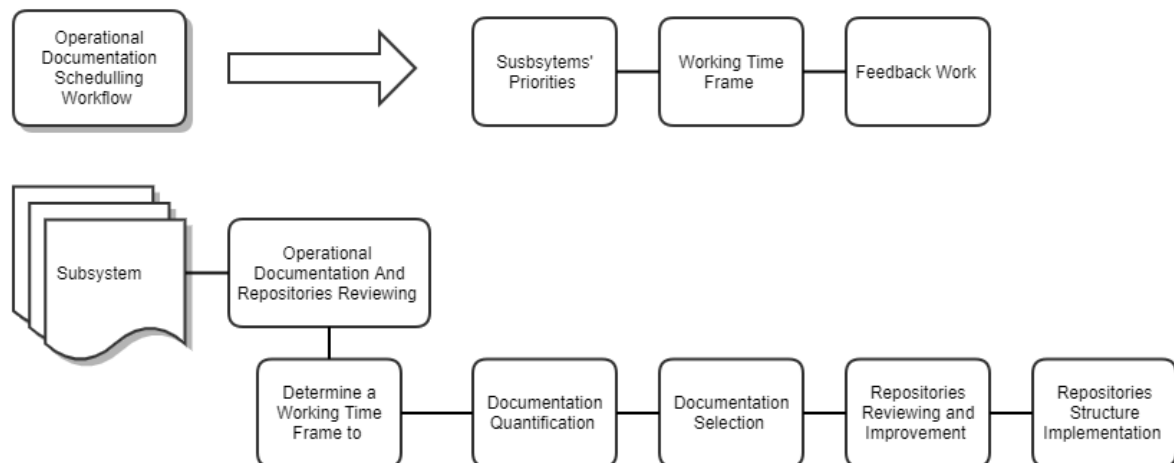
Operational Documentation Schedulling Workflow

Susbsytems' Priorities

Working Time Frame

Feedback Work

Subsystem

Operational Documentation And Repositories Reviewing

Determine a Working Time Frame to

Documentation Quantification

Documentation Selection

Repositories Reviewing and Improvement

Repositories Structure Implementation